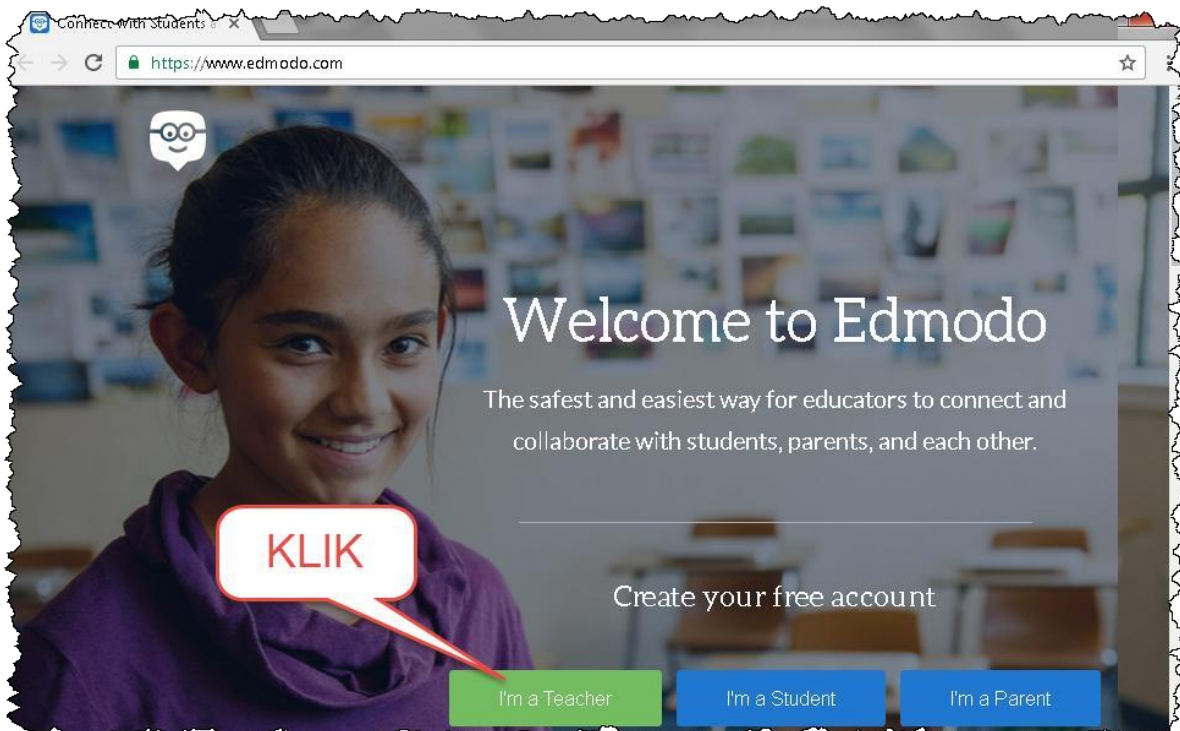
Connect with Students

https://www.edmodo.com

Welcome to Edmodo

The safest and easiest way for educators to connect and collaborate with students, parents, and each other.

KLIK

Create your free account

I'm a Teacher

I'm a Student

I'm a Parent